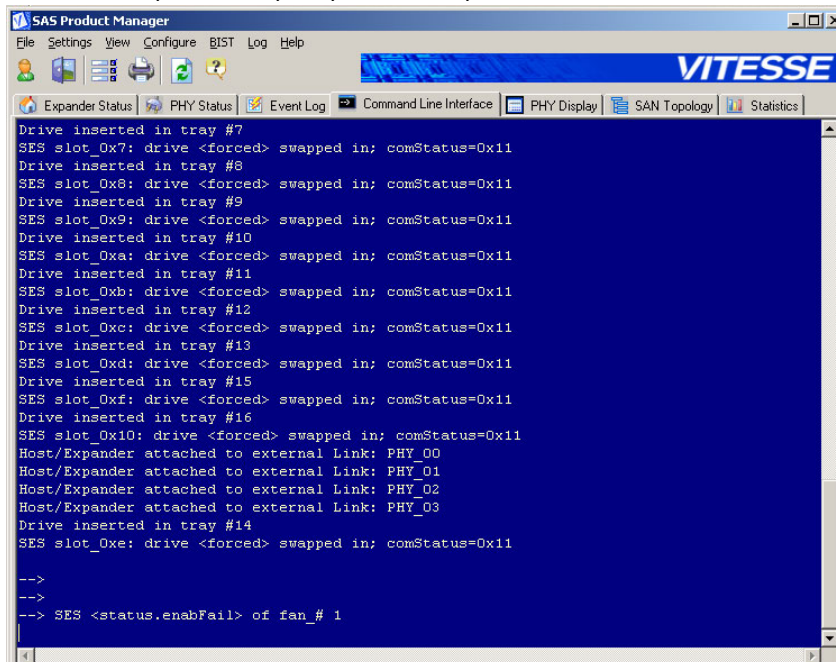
SAS Product Manager

File Settings View Configure BIST Log Help

VITESSE

Expander Status | PHY Status | Event Log | Command Line Interface | PHY Display | SAN Topology | Statistics

Drive inserted in tray #7
SES slot_0x7: drive <forced> swapped in; comStatus=0x11
Drive inserted in tray #8
SES slot_0x8: drive <forced> swapped in; comStatus=0x11
Drive inserted in tray #9
SES slot_0x9: drive <forced> swapped in; comStatus=0x11
Drive inserted in tray #10
SES slot_0xa: drive <forced> swapped in; comStatus=0x11
Drive inserted in tray #11
SES slot_0xb: drive <forced> swapped in; comStatus=0x11
Drive inserted in tray #12
SES slot_0xc: drive <forced> swapped in; comStatus=0x11
Drive inserted in tray #13
SES slot_0xd: drive <forced> swapped in; comStatus=0x11
Drive inserted in tray #15
SES slot_0xf: drive <forced> swapped in; comStatus=0x11
Drive inserted in tray #16
SES slot_0x10: drive <forced> swapped in; comStatus=0x11
Host/Expander attached to external Link: PHY_00
Host/Expander attached to external Link: PHY_01
Host/Expander attached to external Link: PHY_02
Host/Expander attached to external Link: PHY_03
Drive inserted in tray #14
SES slot_0xe: drive <forced> swapped in; comStatus=0x11

-->
-->
--> SES <status.enabFail> of fan_# 1